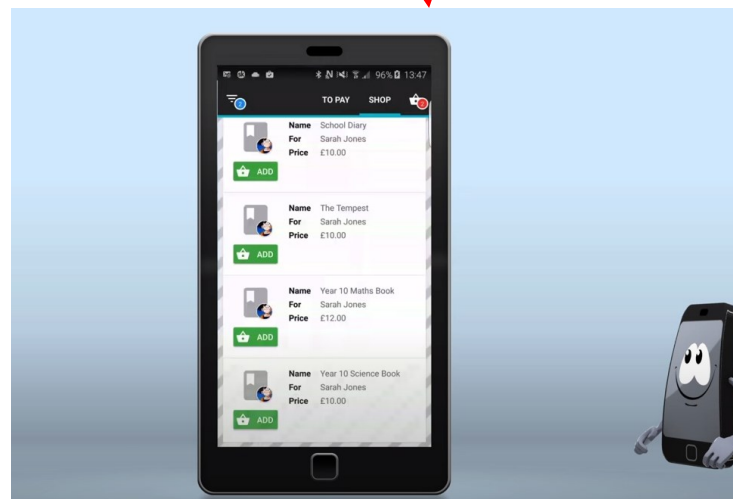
96% 13:47

2

TO PAY SHOP

2

Name School Diary
For Sarah Jones
Price £10.00

ADD

Name The Tempest
For Sarah Jones
Price £10.00

ADD

Name Year 10 Maths Book
For Sarah Jones
Price £12.00

ADD

Name Year 10 Science Book
For Sarah Jones
Price £10.00

ADD